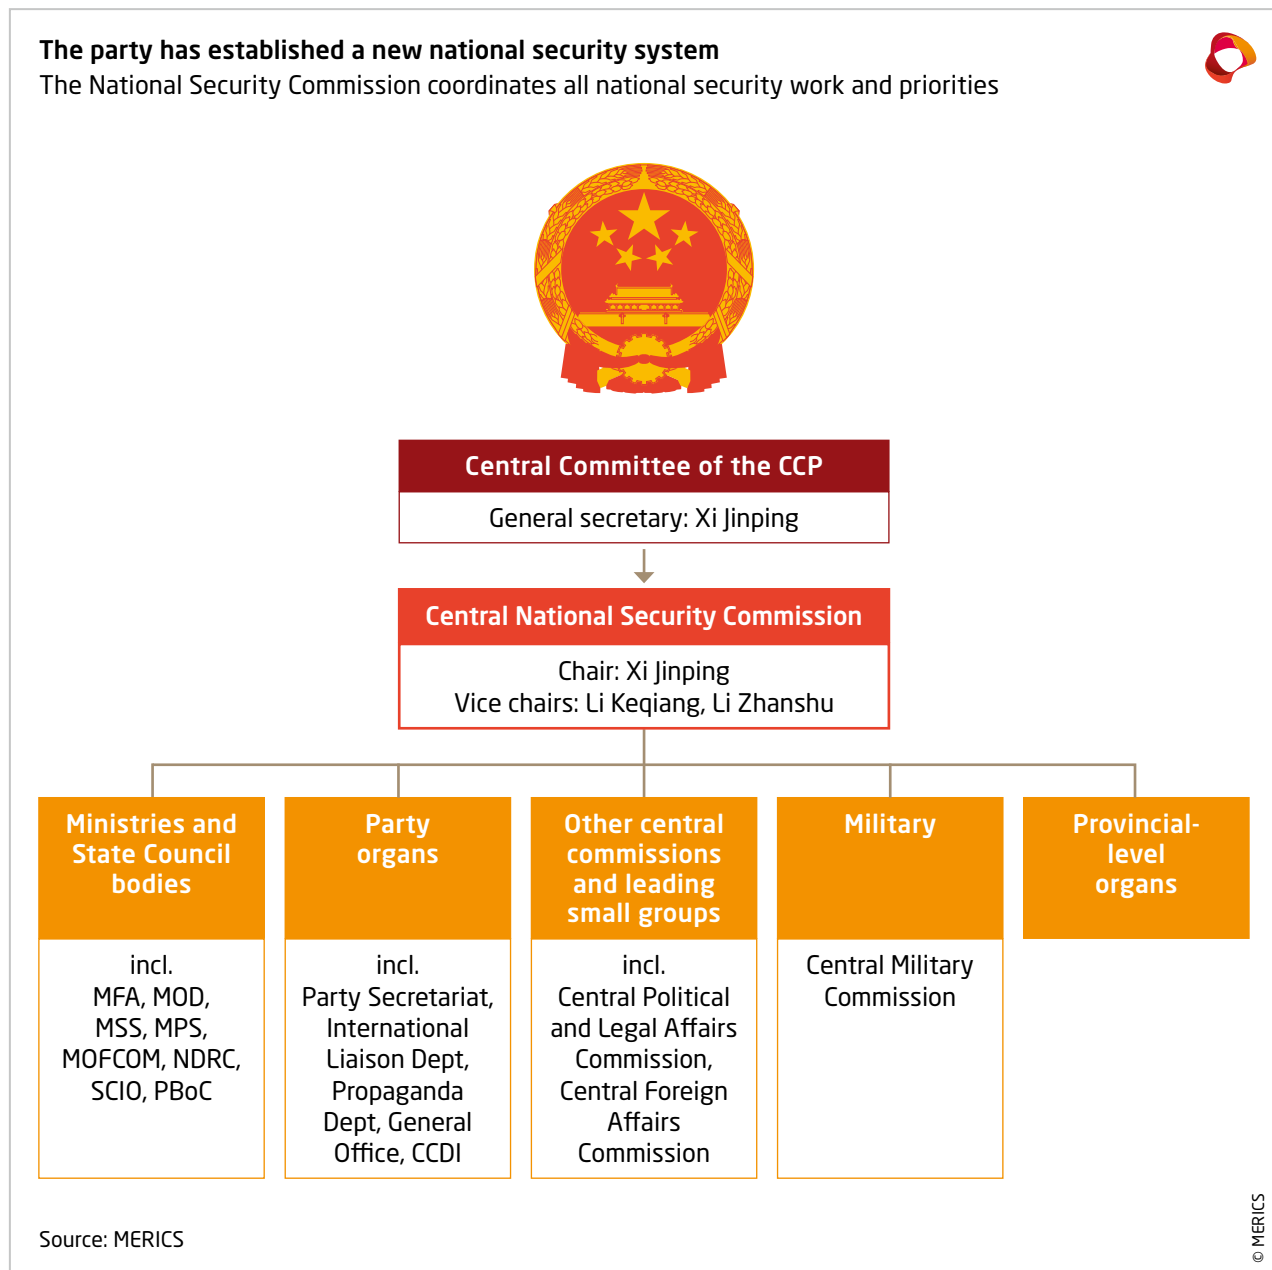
The party has established a new national security system
The National Security Commission coordinates all national security work and priorities

Central Committee of the CCP
General secretary: Xi Jinping

Central National Security Commission
Chair: Xi Jinping
Vice chairs: Li Keqiang, Li Zhanshu

Ministries and State Council bodies
incl. MFA, MOD, MSS, MPS, MOFCOM, NDRC, SCIO, PBoC

Party organs
incl. Party Secretariat, International Liaison Dept, Propaganda Dept, General Office, CCDI

Other central commissions and leading small groups
incl. Central Political and Legal Affairs Commission, Central Foreign Affairs Commission

Military
Central Military Commission

Provincial-level organs

Source: MERICS

© MERICS